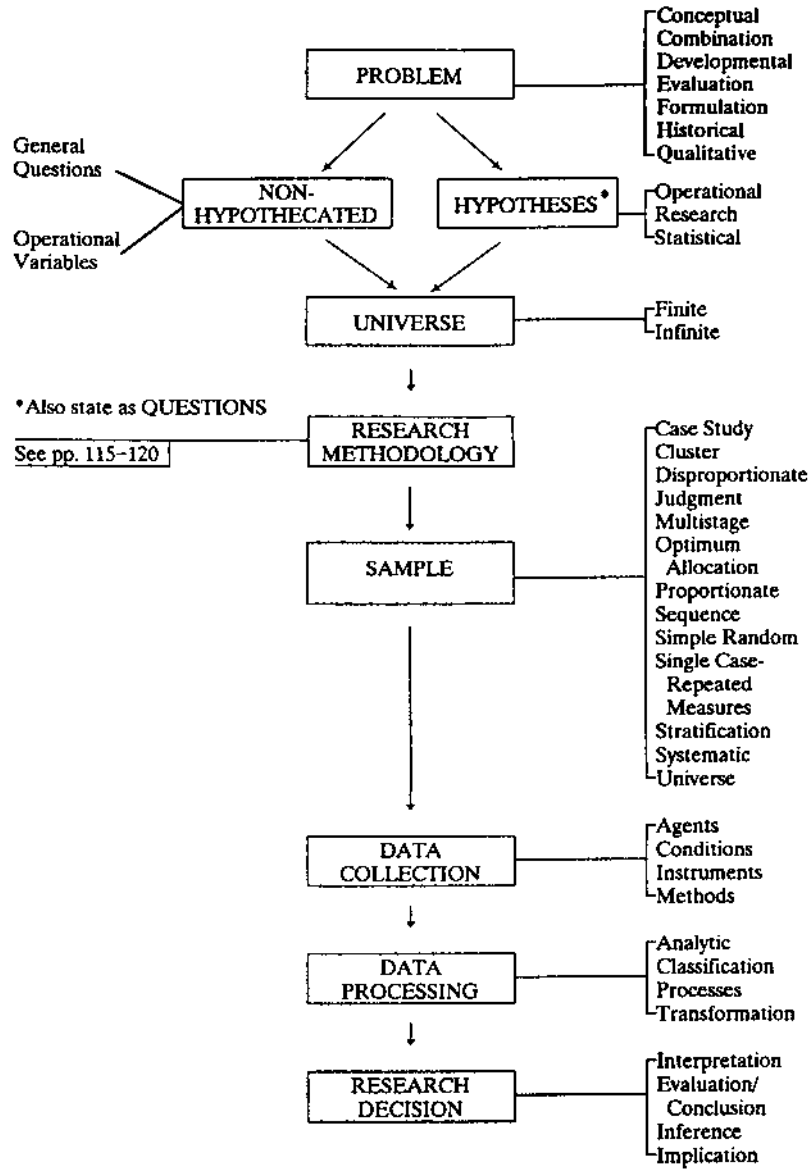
PROBLEM

Conceptual
Combination
Developmental
Evaluation
Formulation
Historical
Qualitative

General Questions

Operational Variables

NON-HYPOTHECATED

HYPOTHESES*

Operational
Research
Statistical

UNIVERSE

Finite
Infinite

*Also state as QUESTIONS

See pp. 115–120

RESEARCH METHODOLOGY

SAMPLE

Case Study
Cluster
Disproportionate
Judgment
Multistage
Optimum Allocation
Proportionate
Sequence
Simple Random
Single Case-Repeated Measures
Stratification
Systematic
Universe

DATA COLLECTION

Agents
Conditions
Instruments
Methods

DATA PROCESSING

Analytic
Classification
Processes
Transformation

RESEARCH DECISION

Interpretation
Evaluation/Conclusion
Inference
Implication